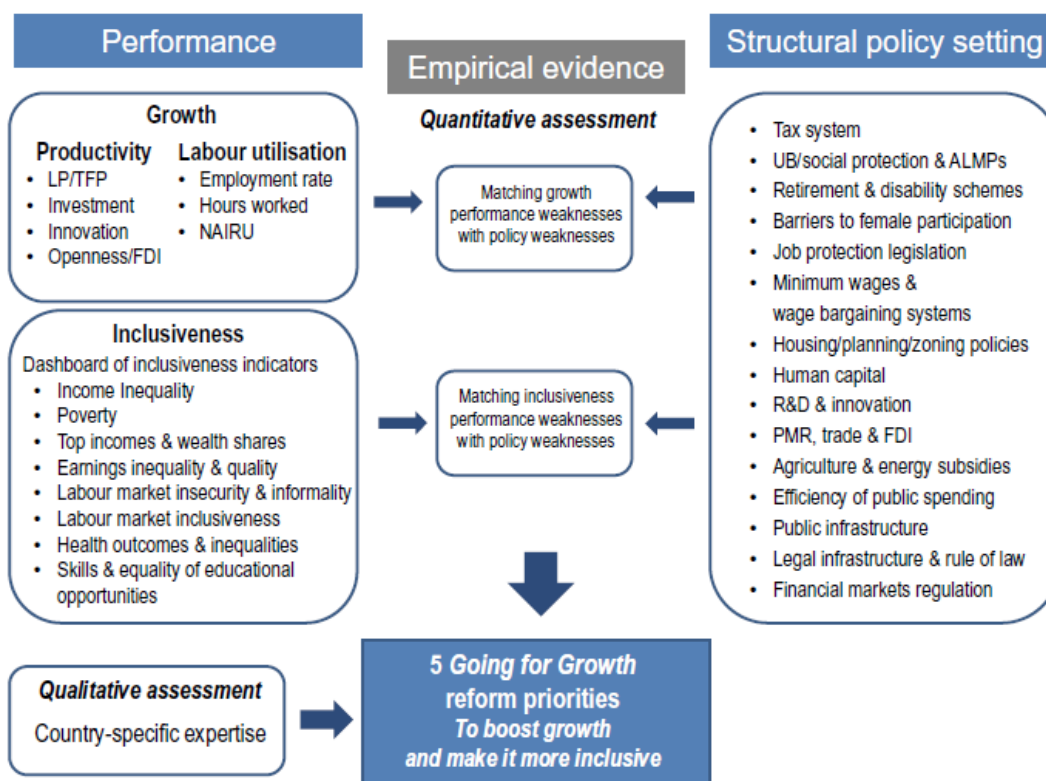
Performance

Empirical evidence

Structural policy setting

Growth

Productivity
• LP/TFP
• Investment
• Innovation
• Openness/FDI

Labour utilisation
• Employment rate
• Hours worked
• NAIRU

Quantitative assessment

Matching growth performance weaknesses with policy weaknesses

• Tax system
• UB/social protection & ALMPs
• Retirement & disability schemes
• Barriers to female participation
• Job protection legislation
• Minimum wages & wage bargaining systems
• Housing/planning/zoning policies
• Human capital
• R&D & innovation
• PMR, trade & FDI
• Agriculture & energy subsidies
• Efficiency of public spending
• Public infrastructure
• Legal infrastructure & rule of law
• Financial markets regulation

Inclusiveness
Dashboard of inclusiveness indicators
• Income Inequality
• Poverty
• Top incomes & wealth shares
• Earnings inequality & quality
• Labour market insecurity & informality
• Labour market inclusiveness
• Health outcomes & inequalities
• Skills & equality of educational opportunities

Matching inclusiveness performance weaknesses with policy weaknesses

Qualitative assessment
Country-specific expertise

5 Going for Growth reform priorities
To boost growth and make it more inclusive